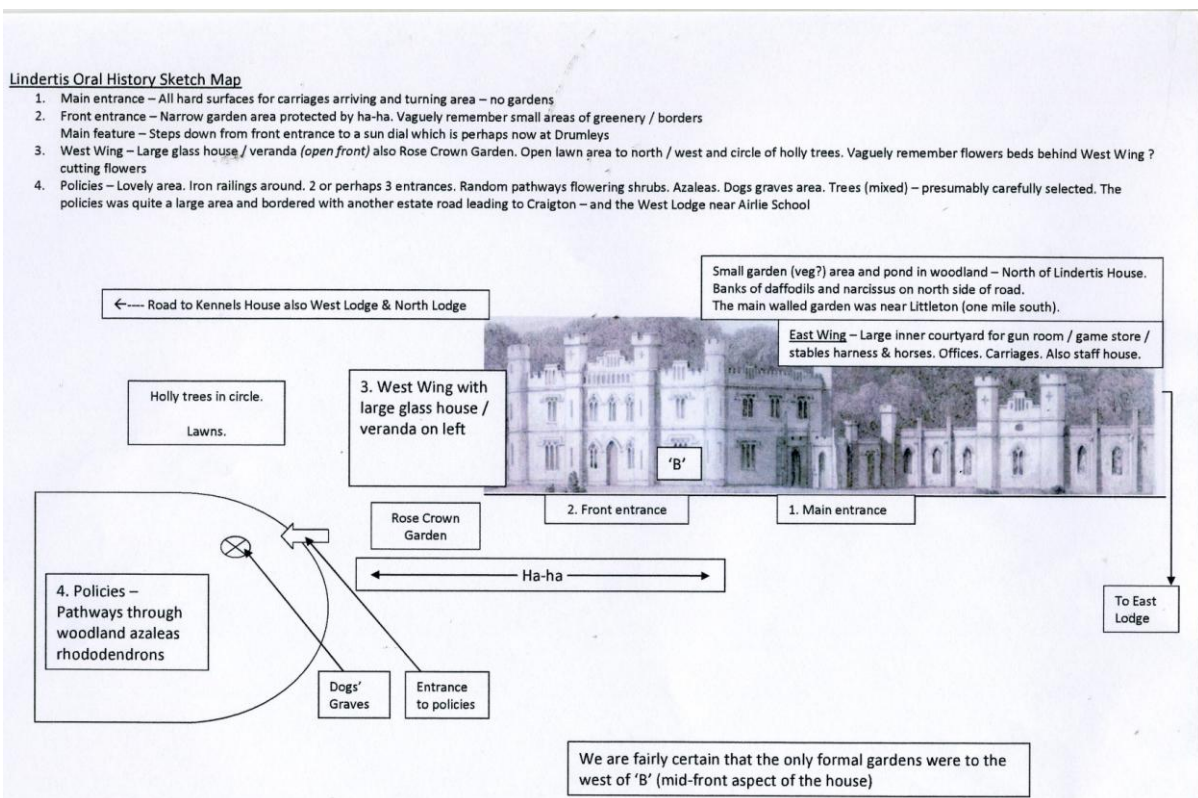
Lindertis Oral History Sketch Map

1. Main entrance – All hard surfaces for carriages arriving and turning area – no gardens
2. Front entrance – Narrow garden area protected by ha-ha. Vaguely remember small areas of greenery / borders
Main feature – Steps down from front entrance to a sun dial which is perhaps now at Drumleys
3. West Wing – Large glass house / veranda *(open front)* also Rose Crown Garden. Open lawn area to north / west and circle of holly trees. Vaguely remember flowers beds behind West Wing ? cutting flowers
4. Policies – Lovely area. Iron railings around. 2 or perhaps 3 entrances. Random pathways flowering shrubs. Azaleas. Dogs graves area. Trees (mixed) – presumably carefully selected. The policies was quite a large area and bordered with another estate road leading to Craigton – and the West Lodge near Airlie School

←---- Road to Kennels House also West Lodge & North Lodge

Small garden (veg?) area and pond in woodland – North of Lindertis House. Banks of daffodils and narcissus on north side of road. The main walled garden was near Littleton (one mile south).

East Wing – Large inner courtyard for gun room / game store / stables harness & horses. Offices. Carriages. Also staff house.

Holly trees in circle.

Lawns.

3. West Wing with large glass house / veranda on left

'B'

2. Front entrance

1. Main entrance

Rose Crown Garden

Ha-ha

4. Policies – Pathways through woodland azaleas rhododendrons

Dogs' Graves

Entrance to policies

To East Lodge

We are fairly certain that the only formal gardens were to the west of 'B' (mid-front aspect of the house)